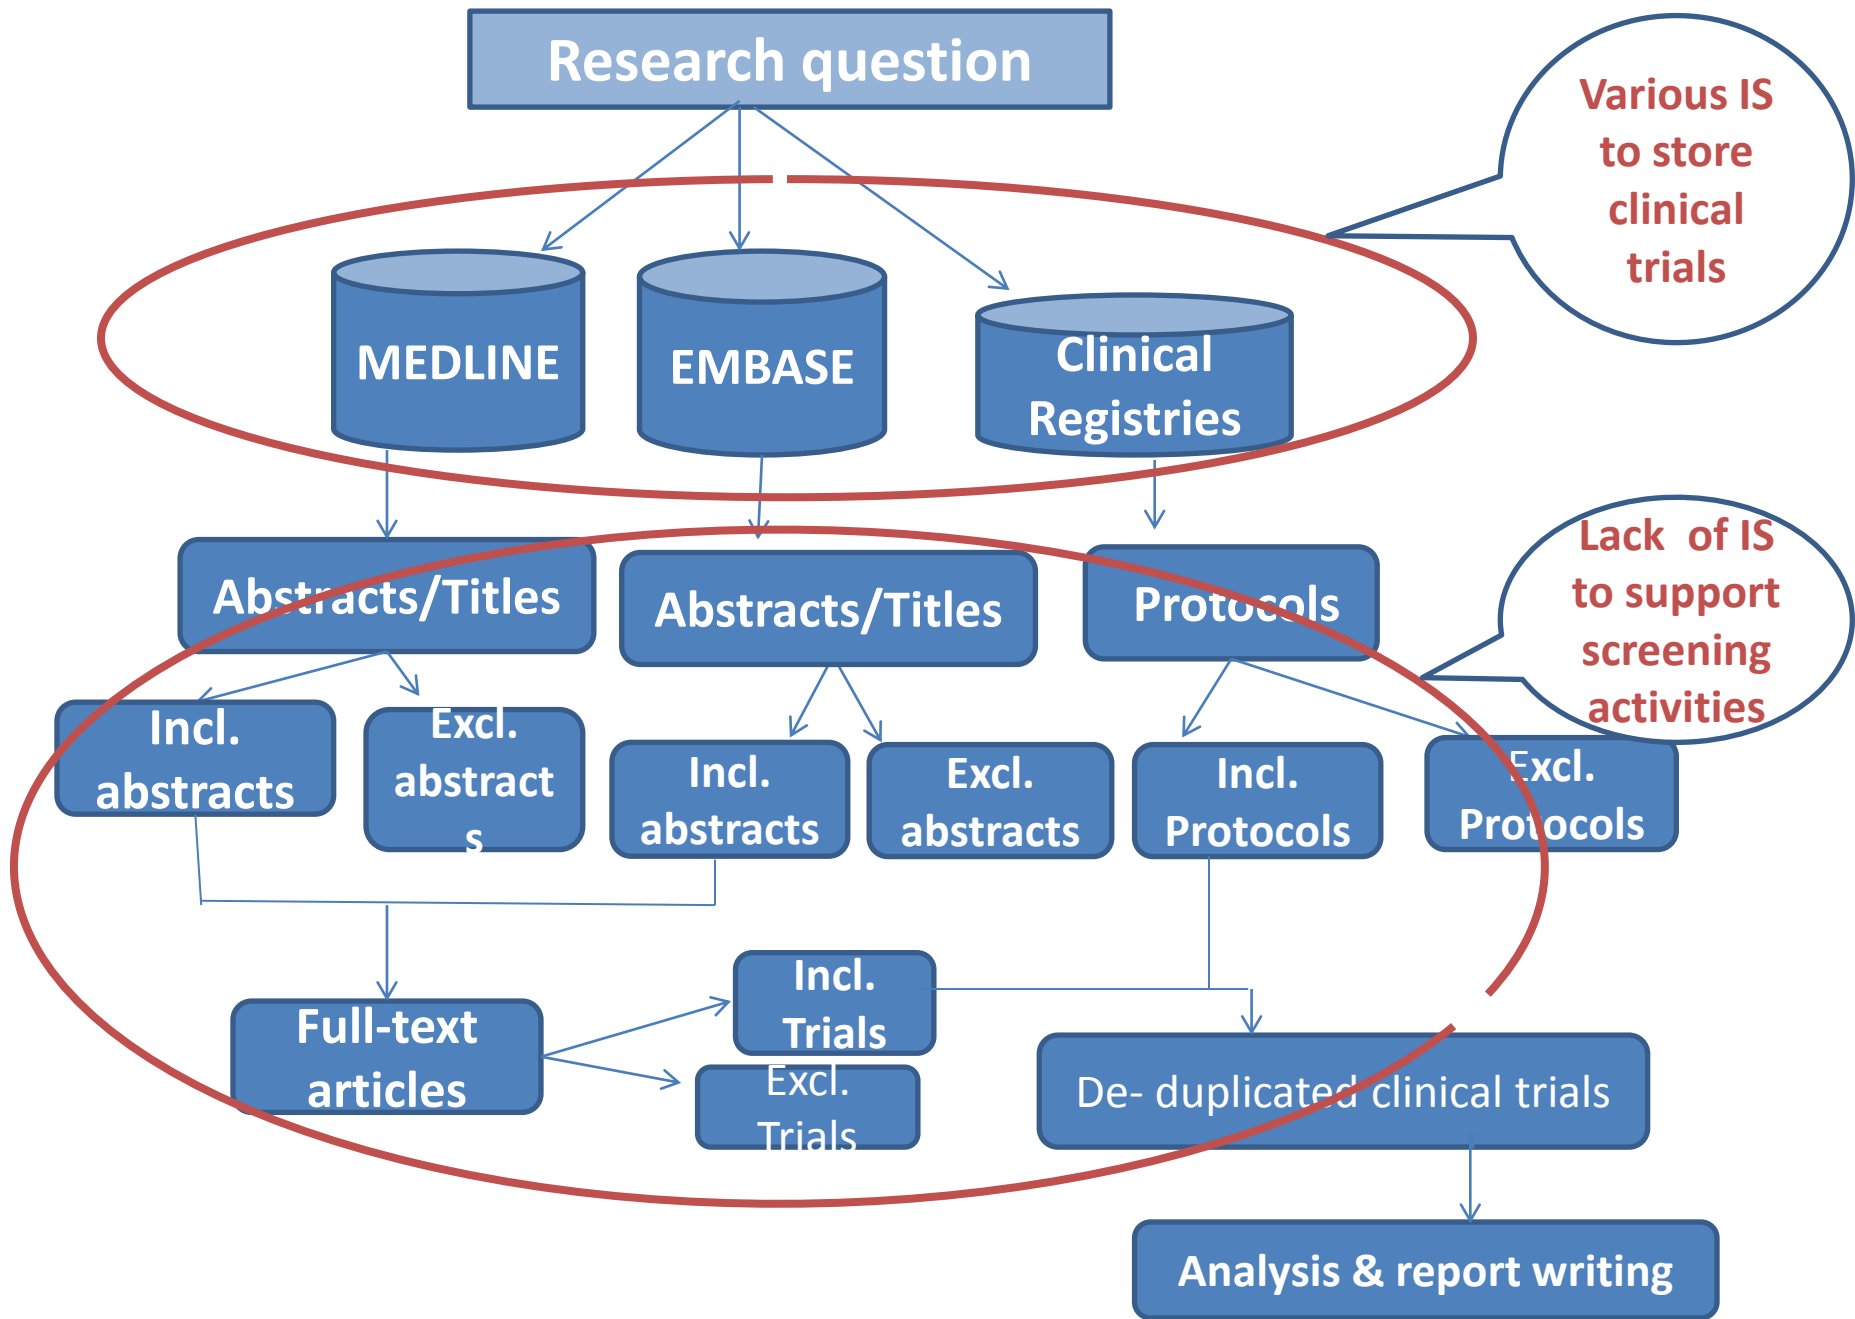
Research question

Various IS to store clinical trials

MEDLINE

EMBASE

Clinical Registries

Abstracts/Titles

Abstracts/Titles

Protocols

Lack of IS to support screening activities

Incl. abstracts

Excl. abstracts

Incl. abstracts

Excl. abstracts

Incl. Protocols

Excl. Protocols

Full-text articles

Incl. Trials

Excl. Trials

De- duplicated clinical trials

Analysis & report writing